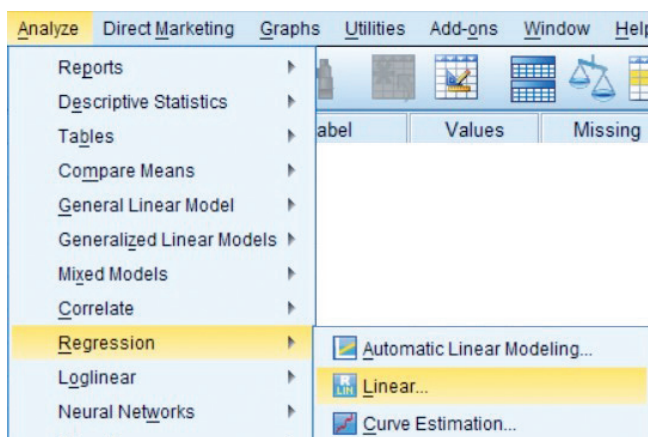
Analyze Direct Marketing Graphs Utilities Add-ons Window Help

Reports
Descriptive Statistics
Tables
Compare Means
General Linear Model
Generalized Linear Models
Mixed Models
Correlate
Regression
Loglinear
Neural Networks

abel Values Missing

Automatic Linear Modeling...
Linear...
Curve Estimation...